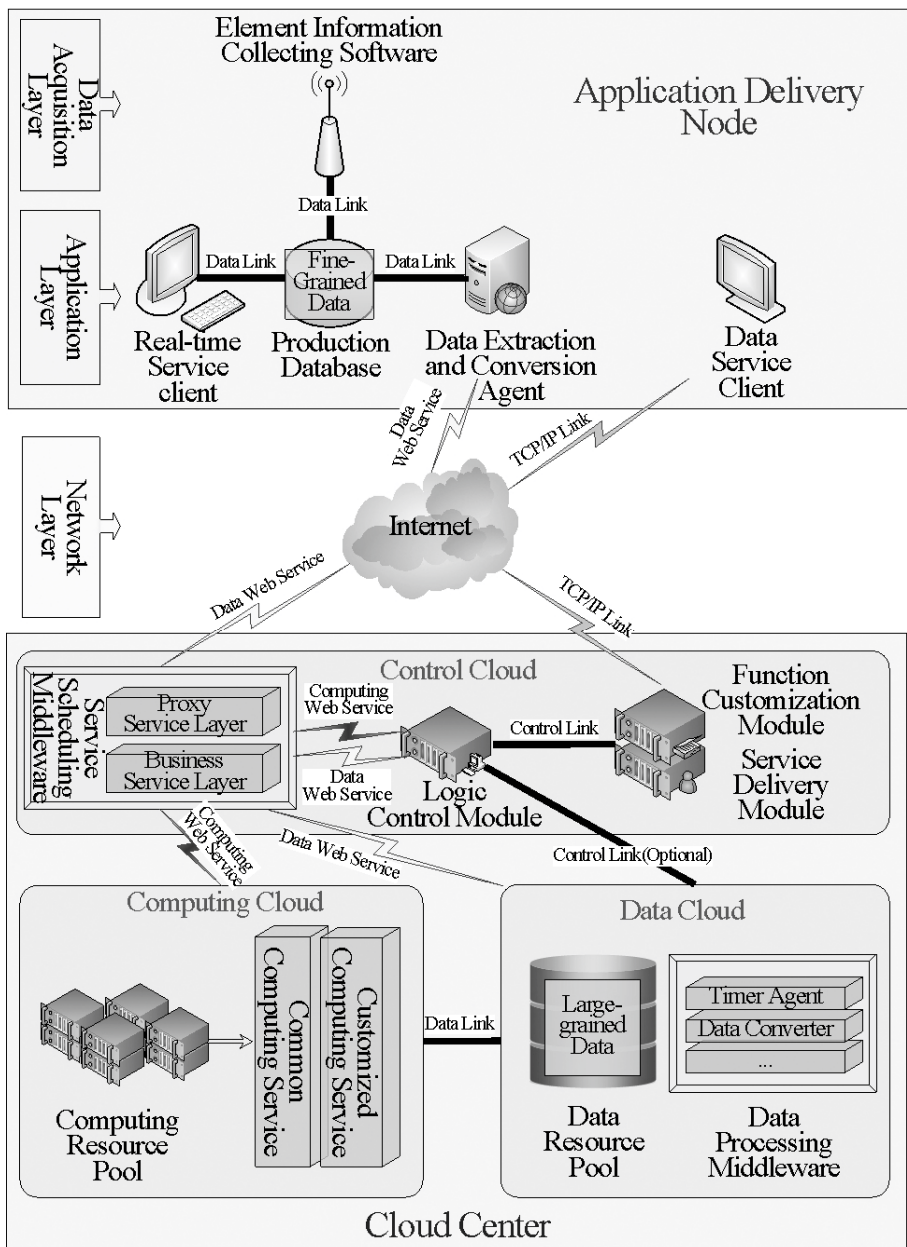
Data Acqusition Layer

Element Information Collecting Software

Application Delivery Node

Data Link

Application Layer

Data Link

Fine-Grained Data

Data Link

Real-time Service client

Production Database

Data Extraction and Conversion Agent

Data Service Client

Data Web Service

TCP/IP Link

Network Layer

Internet

Data Web Service

TCP/IP Link

Control Cloud

Service Scheduling Middleware

Proxy Service Layer

Business Service Layer

Computing Web Service

Data Web Service

Control Link

Function Customization Module

Service Delivery Module

Logic Control Module

Computing Web Service

Data Web Service

Control Link(Optional)

Computing Cloud

Data Cloud

Common Computing Service

Customized Computing Service

Data Link

Large-grained Data

Timer Agent

Data Converter

...

Computing Resource Pool

Data Resource Pool

Data Processing Middleware

Cloud Center